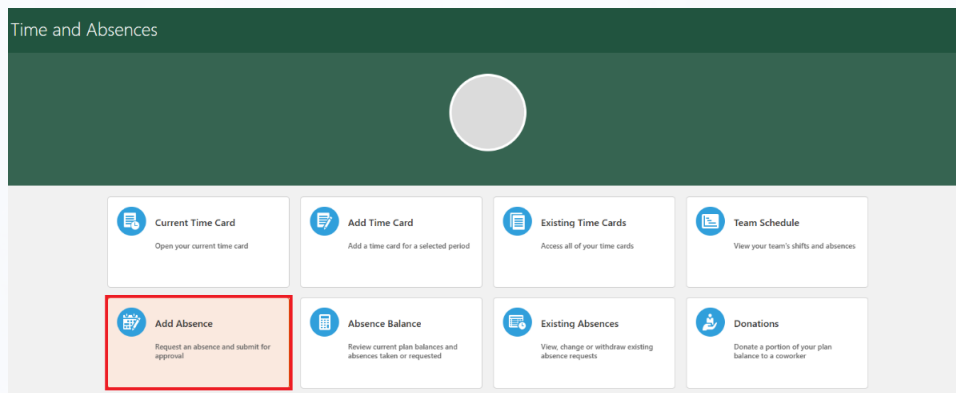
Time and Absences

Current Time Card
Open your current time card

Add Time Card
Add a time card for a selected period

Existing Time Cards
Access all of your time cards

Team Schedule
View your team's shifts and absences

Add Absence
Request an absence and submit for approval

Absence Balance
Review current plan balances and absences taken or requested

Existing Absences
View, change or withdraw existing absence requests

Donations
Donate a portion of your plan balance to a coworker